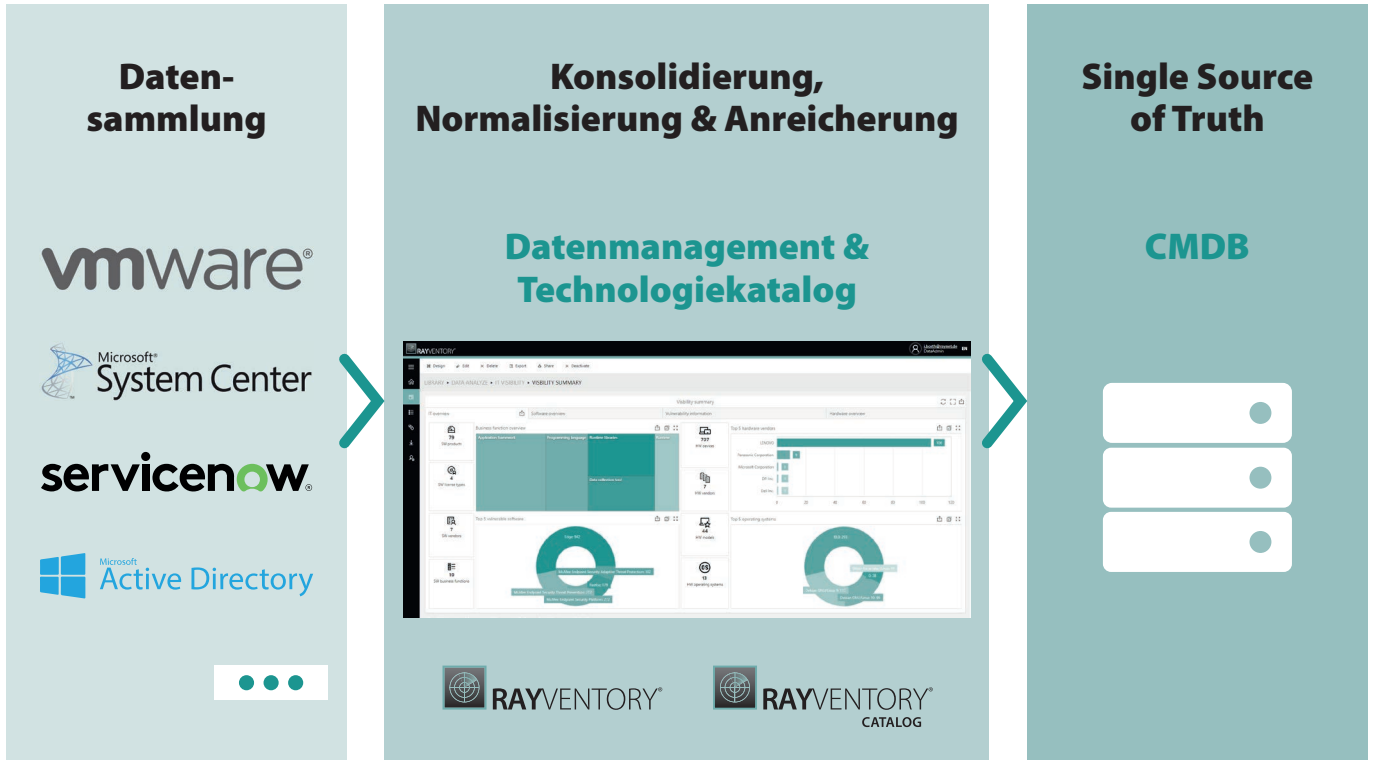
Datensammlung

vmware®

Microsoft® System Center

servicenow®

Microsoft Active Directory

Konsolidierung, Normalisierung & Anreicherung

Datenmanagement & Technologiekatalog

RAYVENTORY

Design Edit Delete Export Share Deactivate

LIBRARY › DATA ANALYZE › IT VISIBILITY › VISIBILITY SUMMARY

Visibility summary

Overview Software overview Vulnerability information Hardware overview

Business function overview

Top 5 hardware vendors

Top 5 vulnerable software

Top 5 operating systems

RAYVENTORY®

RAYVENTORY® CATALOG

Single Source of Truth

CMDB